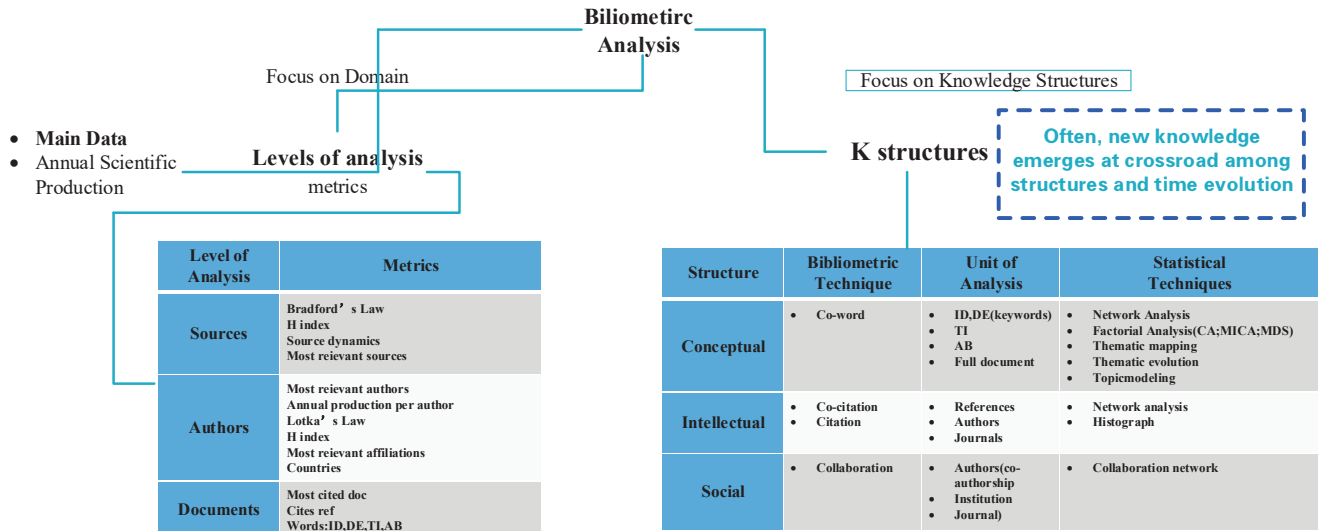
Biliometirc Analysis

Focus on Domain

Focus on Knowledge Structures

- Main Data
- Annual Scientific Production

Levels of analysis
metrics

K structures

Often, new knowledge emerges at crossroad among structures and time evolution

| Level of Analysis | Metrics |
|---|---|
| Sources | Bradford’s Law<br>H index<br>Source dynamics<br>Most reievant sources |
| Authors | Most reievant authors<br>Annual production per author<br>Lotka’s Law<br>H index<br>Most reievant affiliations<br>Countries |
| Documents | Most cited doc<br>Cites ref<br>Words:ID,DE,TI,AB |

| Structure | Bibliometric Technique | Unit of Analysis | Statistical Techniques |
|---|---|---|---|
| Conceptual | • Co-word | • ID,DE(keywords)<br>• TI<br>• AB<br>• Full document | • Network Analysis<br>• Factorial Analysis(CA;MICA;MDS)<br>• Thematic mapping<br>• Thematic evolution<br>• Topicmodeling |
| Intellectual | • Co-citation<br>• Citation | • References<br>• Authors<br>• Journals | • Network analysis<br>• Histograph |
| Social | • Collaboration | • Authors(co-authorship<br>• Institution<br>• Journal) | • Collaboration network |